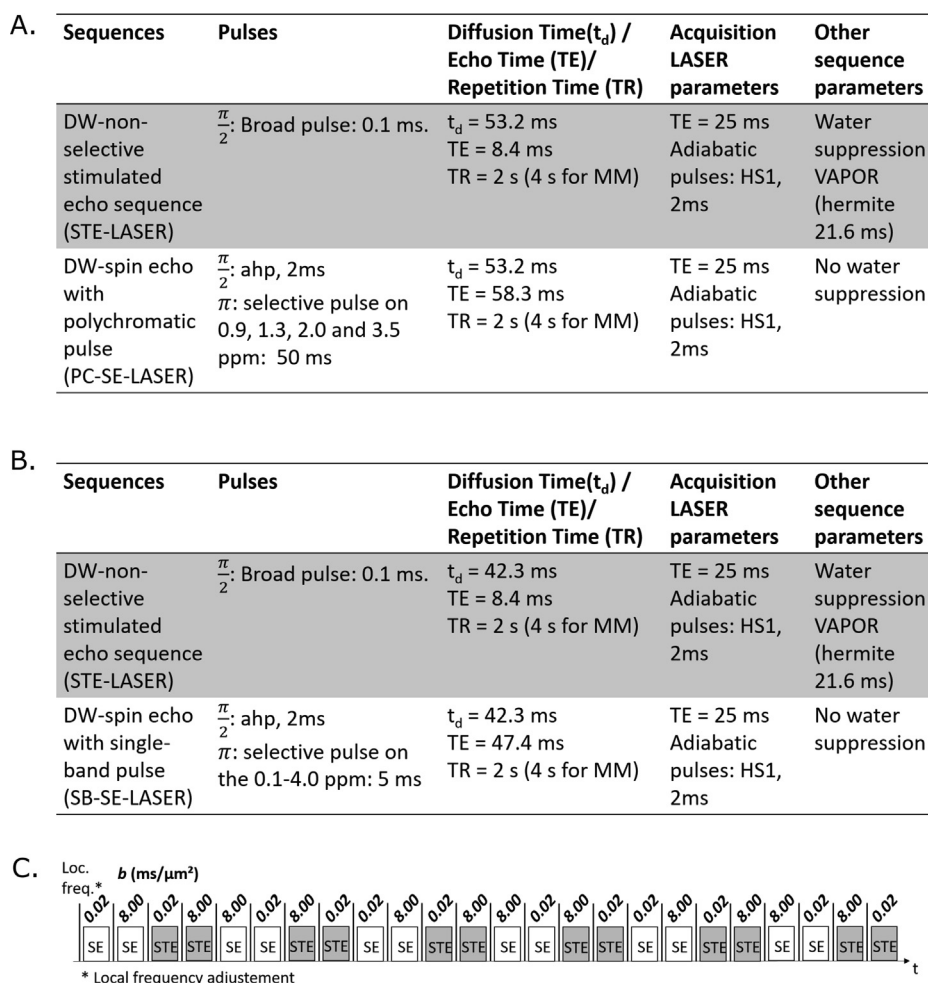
A.

| Sequences | Pulses | Diffusion Time($t_d$) / Echo Time (TE)/ Repetition Time (TR) | Acquisition LASER parameters | Other sequence parameters |
|---|---|---|---|---|
| DW-non-selective stimulated echo sequence (STE-LASER) | $\frac{\pi}{2}$: Broad pulse: 0.1 ms. | $t_d$ = 53.2 ms TE = 8.4 ms TR = 2 s (4 s for MM) | TE = 25 ms Adiabatic pulses: HS1, 2ms | Water suppression VAPOR (hermite 21.6 ms) |
| DW-spin echo with polychromatic pulse (PC-SE-LASER) | $\frac{\pi}{2}$: ahp, 2ms $\pi$: selective pulse on 0.9, 1.3, 2.0 and 3.5 ppm: 50 ms | $t_d$ = 53.2 ms TE = 58.3 ms TR = 2 s (4 s for MM) | TE = 25 ms Adiabatic pulses: HS1, 2ms | No water suppression |

B.

| Sequences | Pulses | Diffusion Time($t_d$) / Echo Time (TE)/ Repetition Time (TR) | Acquisition LASER parameters | Other sequence parameters |
|---|---|---|---|---|
| DW-non-selective stimulated echo sequence (STE-LASER) | $\frac{\pi}{2}$: Broad pulse: 0.1 ms. | $t_d$ = 42.3 ms TE = 8.4 ms TR = 2 s (4 s for MM) | TE = 25 ms Adiabatic pulses: HS1, 2ms | Water suppression VAPOR (hermite 21.6 ms) |
| DW-spin echo with single-band pulse (SB-SE-LASER) | $\frac{\pi}{2}$: ahp, 2ms $\pi$: selective pulse on the 0.1-4.0 ppm: 5 ms | $t_d$ = 42.3 ms TE = 47.4 ms TR = 2 s (4 s for MM) | TE = 25 ms Adiabatic pulses: HS1, 2ms | No water suppression |

C.
Loc. freq.* b (ms/µm²)
0.02 8.00 0.02 8.00 8.00 0.02 8.00 0.02 0.02 8.00 0.02 8.00 8.00 0.02 8.00 0.02 0.02 8.00 0.02 8.00 8.00 0.02 8.00 0.02
SE SE STE STE SE SE STE STE SE SE STE STE SE SE STE STE SE SE STE STE SE SE STE STE
t
* Local frequency adjustement